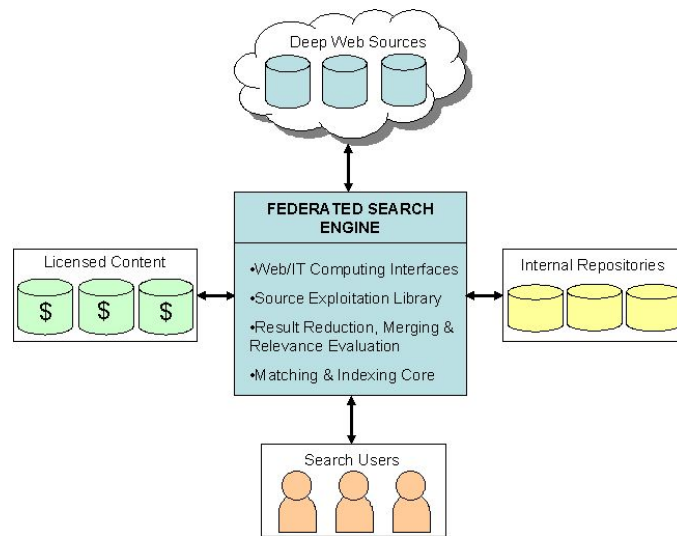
Deep Web Sources

FEDERATED SEARCH ENGINE

•Web/IT Computing Interfaces
•Source Exploitation Library
•Result Reduction, Merging & Relevance Evaluation
•Matching & Indexing Core

Licensed Content

$ $ $

Internal Repositories

Search Users